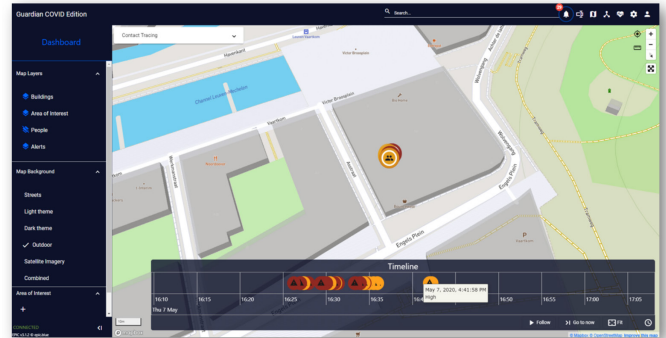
Guardian COVID Edition

Search...

Dashboard

Contact Tracing

Map Layers

Buildings

Area of Interest

People

Alerts

Map Background

Streets

Light theme

Dark theme

✓ Outdoor

Satellite Imagery

Combined

Area of Interest

+

CONNECTED

Victor Brandplein

Havenkant

Enginio Plein

Timeline

16:10

16:15

16:20

16:25

16:30

16:35

16:50

16:55

17:00

17:05

Thu 7 May

May 7, 2020, 4:41:58 PM
High

Follow

Go to now

Fit

© Mapbox © OpenStreetMap Improve this map